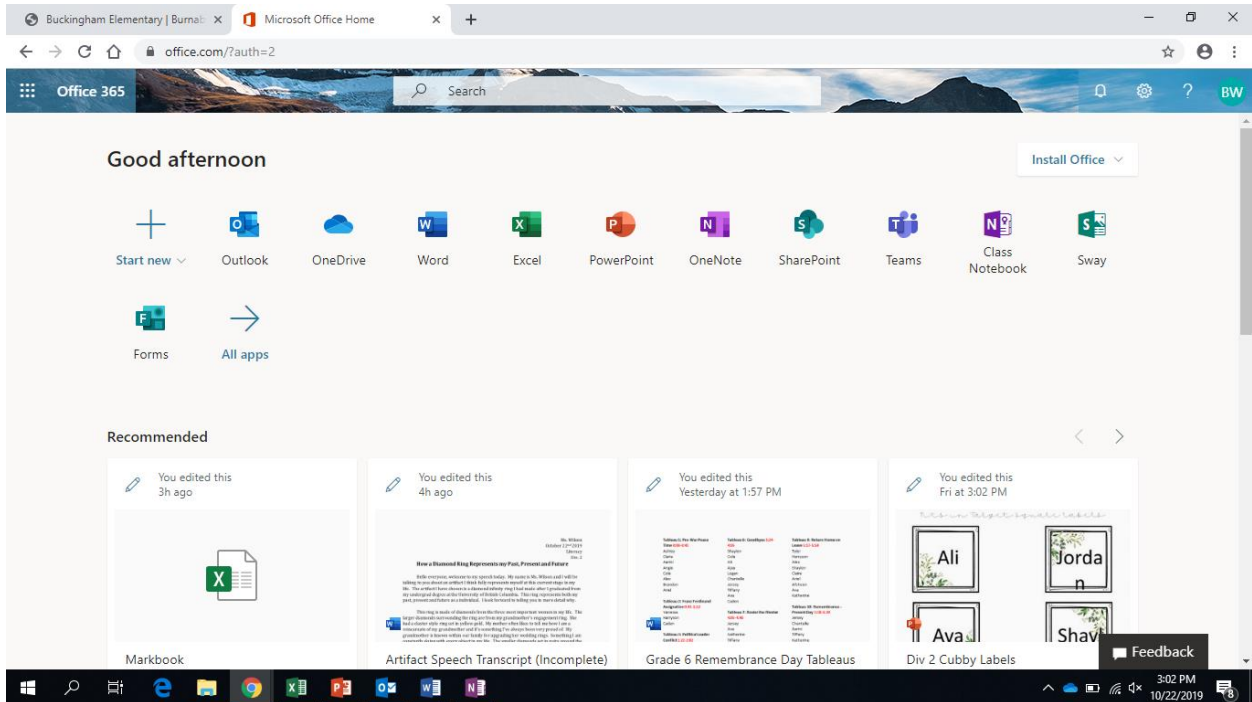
Buckingham Elementary | Burnab ×
Microsoft Office Home ×
+
office.com/?auth=2

Office 365
Search
BW

Good afternoon
Install Office

Start new
Outlook
OneDrive
Word
Excel
PowerPoint
OneNote
SharePoint
Teams
Class Notebook
Sway
Forms
All apps

Recommended

You edited this
3h ago
Markbook

You edited this
4h ago
How a Diamond Ring Represents my Past, Present and Future
Artifact Speech Transcript (Incomplete)

You edited this
Yesterday at 1:57 PM
Grade 6 Remembrance Day Tableaus

You edited this
Fri at 3:02 PM
Ali
Jordan
Ava
Shay
Div 2 Cubby Labels

Feedback

3:02 PM
10/22/2019
8